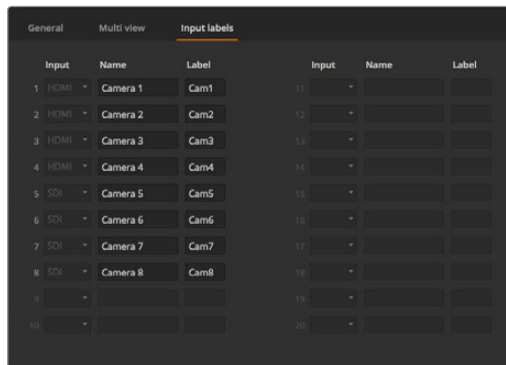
General Multi view Input labels

| Input | | Name | Label |
|---|---|---|---|
| 1 | HDMI | Camera 1 | Cam1 |
| 2 | HDMI | Camera 2 | Cam2 |
| 3 | HDMI | Camera 3 | Cam3 |
| 4 | HDMI | Camera 4 | Cam4 |
| 5 | SDI | Camera 5 | Cam5 |
| 6 | SDI | Camera 6 | Cam6 |
| 7 | SDI | Camera 7 | Cam7 |
| 8 | SDI | Camera 8 | Cam8 |
| 9 | | | |
| 10 | | | |

| Input | | Name | Label |
|---|---|---|---|
| 11 | | | |
| 12 | | | |
| 13 | | | |
| 14 | | | |
| 15 | | | |
| 16 | | | |
| 17 | | | |
| 18 | | | |
| 19 | | | |
| 20 | | | |